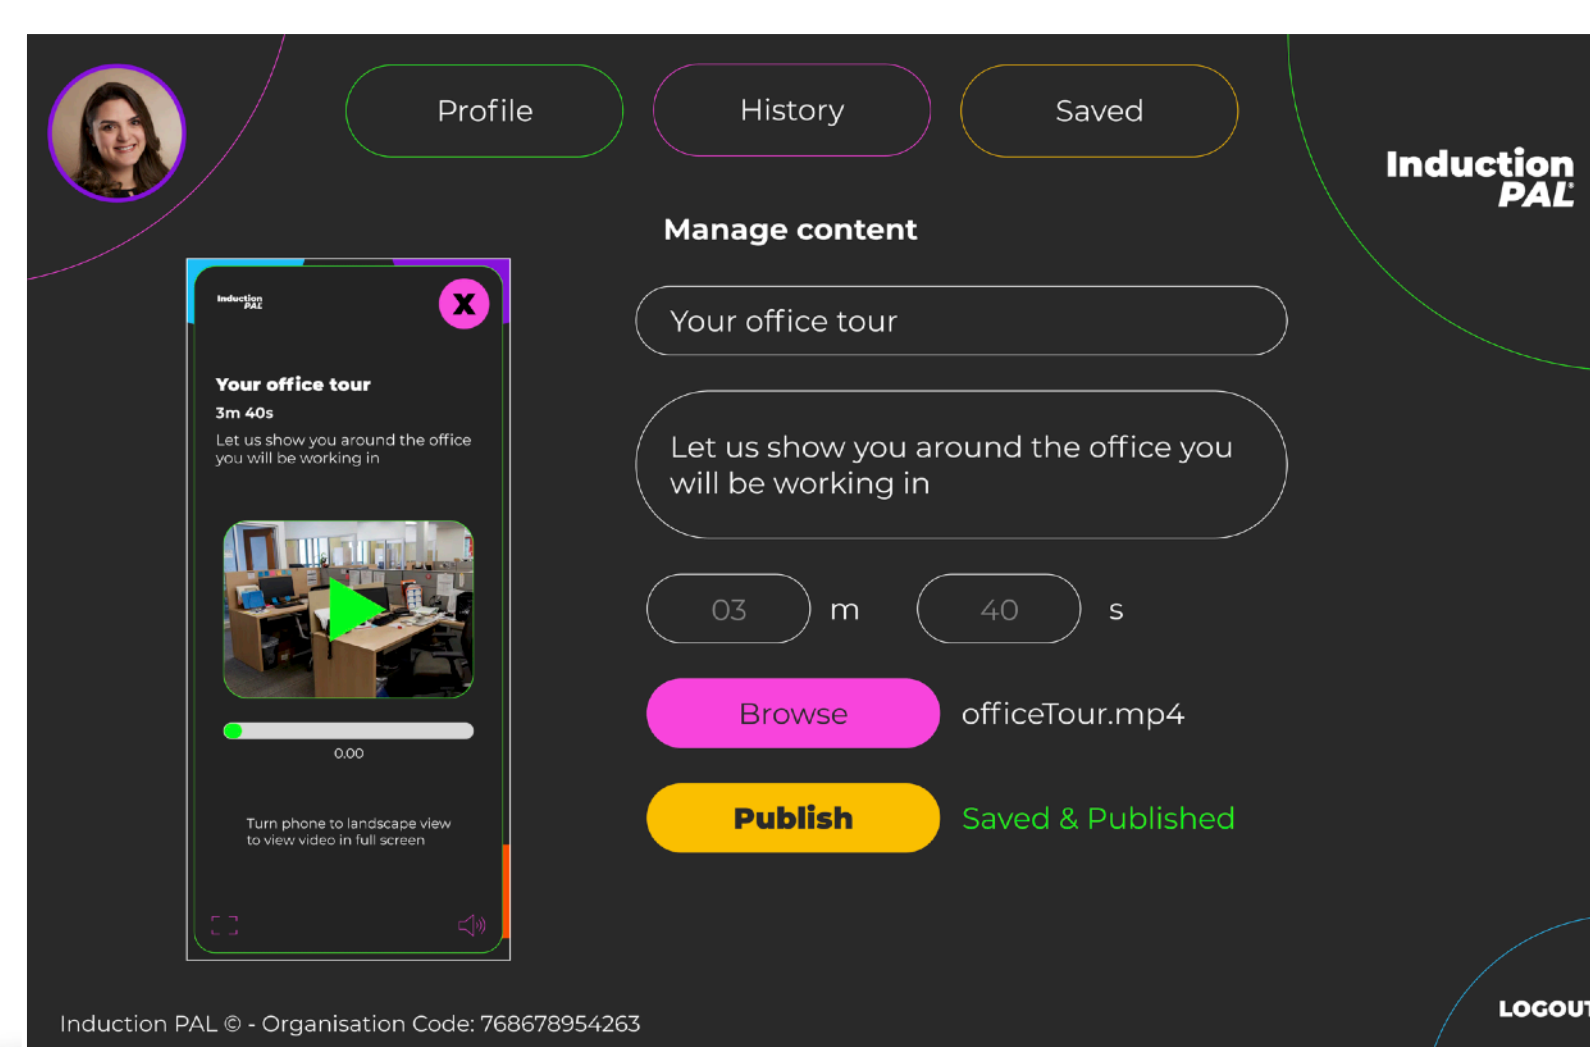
Profile

History

Saved

Induction PAL

Manage content

Induction PAL

X

Your office tour

3m 40s

Let us show you around the office you will be working in

0.00

Turn phone to landscape view to view video in full screen

Your office tour

Let us show you around the office you will be working in

03

m

40

s

Browse

officeTour.mp4

Publish

Saved & Published

Induction PAL © - Organisation Code: 768678954263

LOGOUT